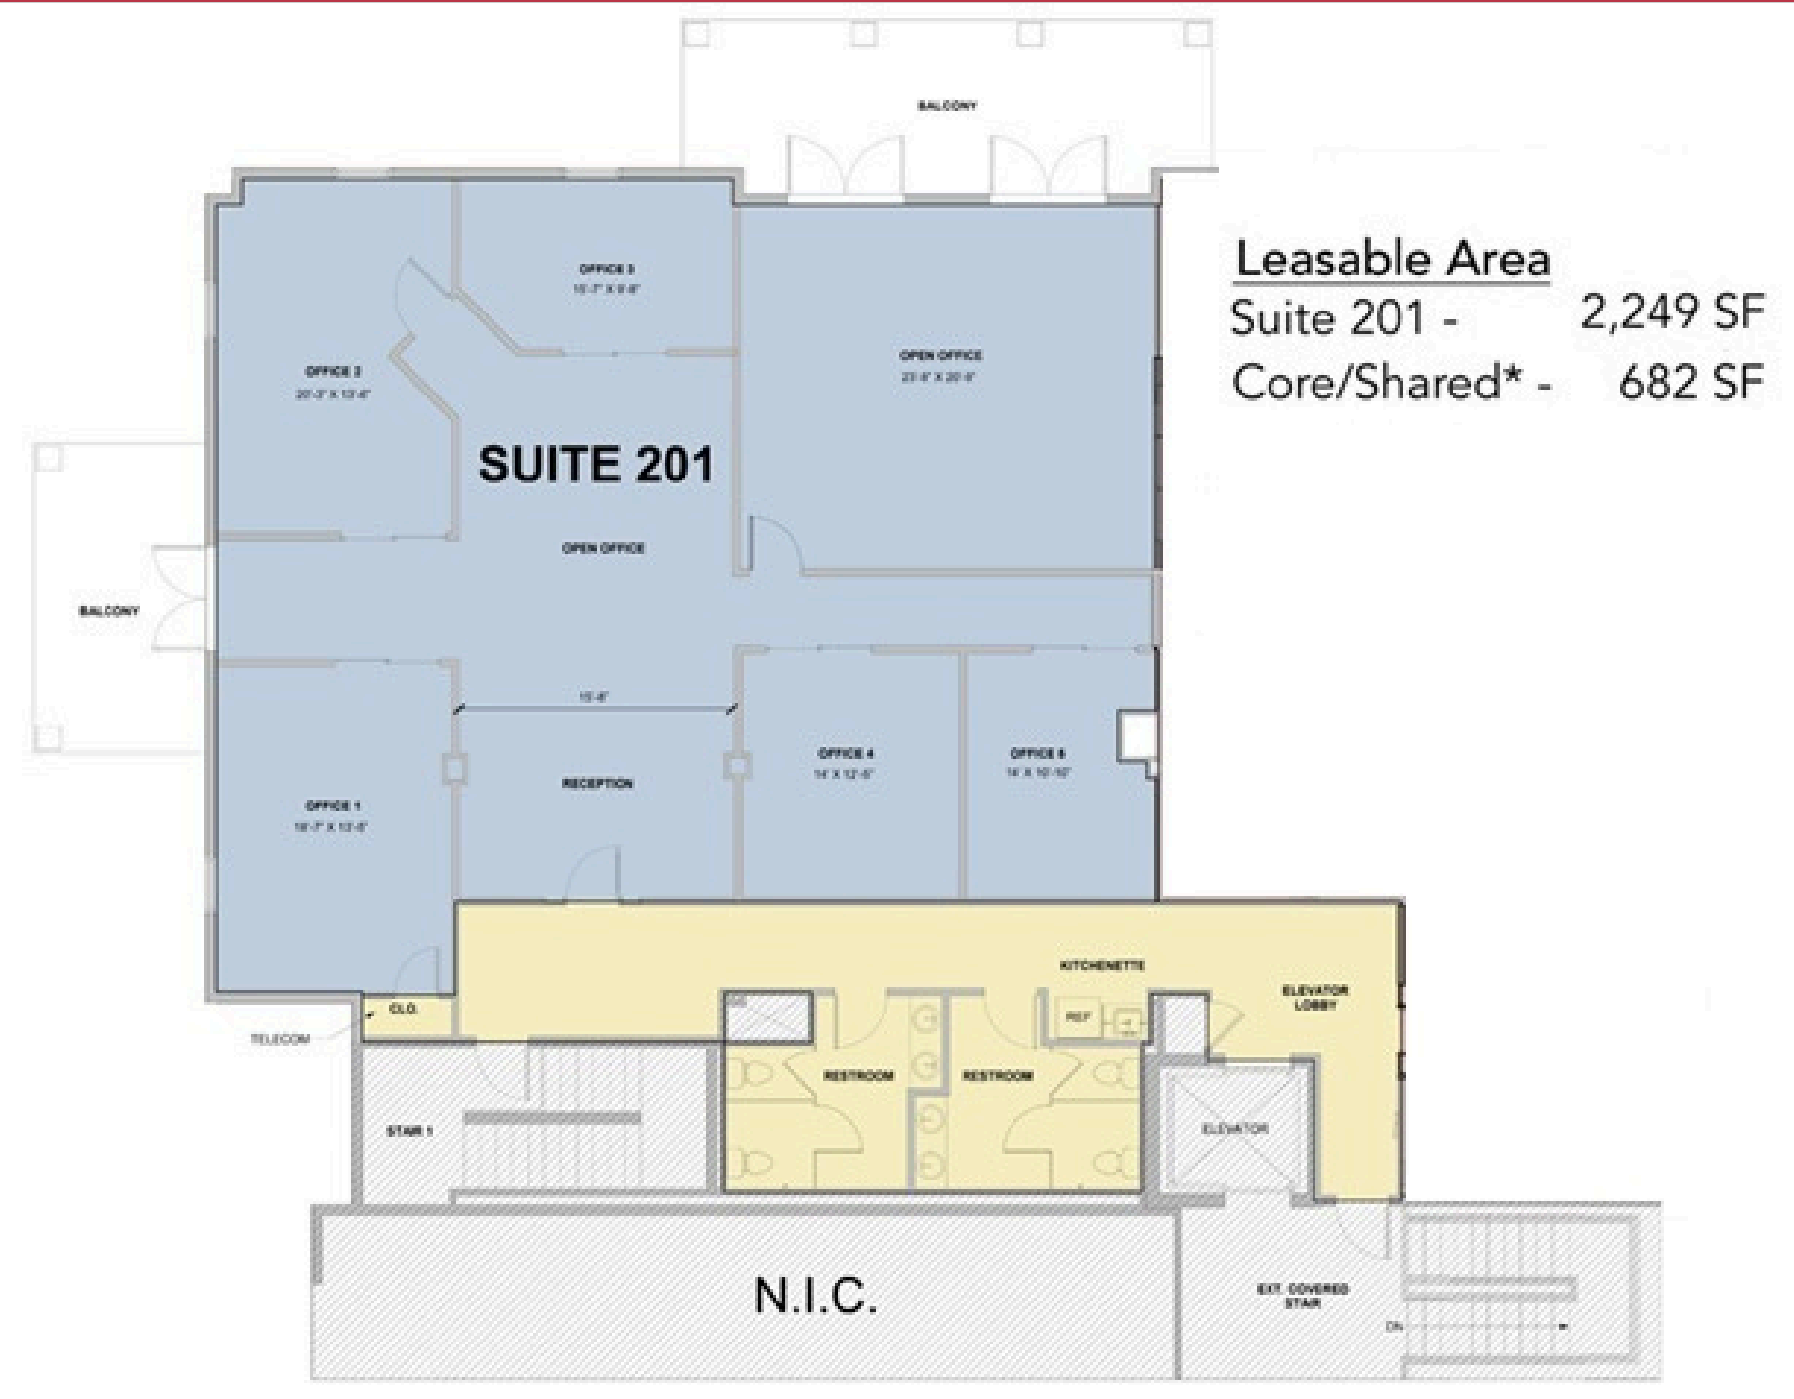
BALCONY

Leasable Area
Suite 201 - 2,249 SF
Core/Shared* - 682 SF

OFFICE 3
15'-7" X 9'-8"

OFFICE 2
20'-3" X 13'-4"

OPEN OFFICE
23'-9" X 20'-9"

SUITE 201

OPEN OFFICE

BALCONY

15'-6"

OFFICE 4
14' X 12'-6"

OFFICE 5
14' X 10'-10"

OFFICE 1
18'-7" X 13'-8"

RECEPTION

KITCHENETTE

ELEVATOR LOBBY

CLO.

TELECOM

REF

RESTROOM

RESTROOM

STAIR 1

ELEVATOR

N.I.C.

EXT. COVERED STAIR

DN